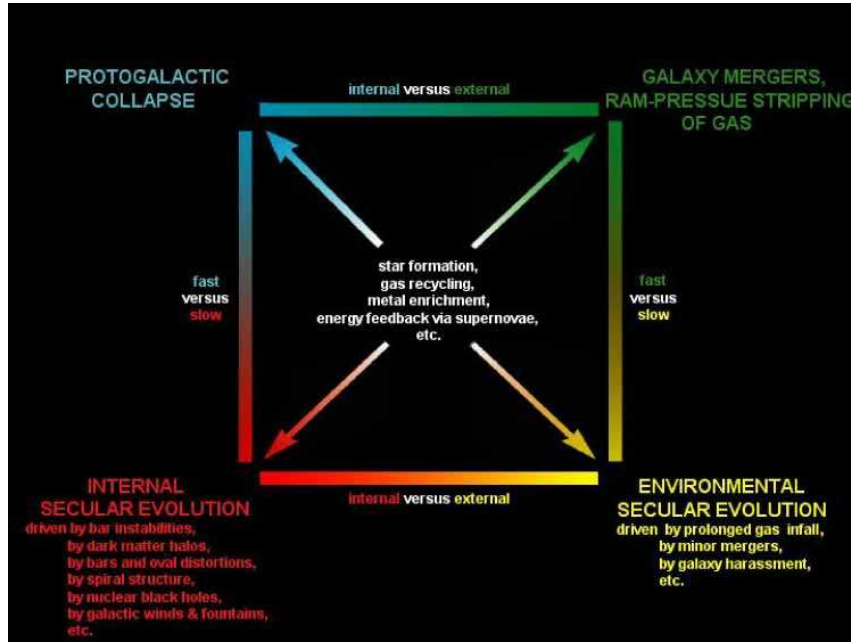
PROTOGALACTIC COLLAPSE

internal versus external

GALAXY MERGERS, RAM-PRESSUE STRIPPING OF GAS

fast
versus
slow

star formation,
gas recycling,
metal enrichment,
energy feedback via supernovae,
etc.

fast
versus
slow

INTERNAL SECULAR EVOLUTION
driven by bar instabilities,
by dark matter halos,
by bars and oval distortions,
by spiral structure,
by nuclear black holes,
by galactic winds & fountains,
etc.

internal versus external

ENVIRONMENTAL SECULAR EVOLUTION
driven by prolonged gas infall,
by minor mergers,
by galaxy harassment,
etc.